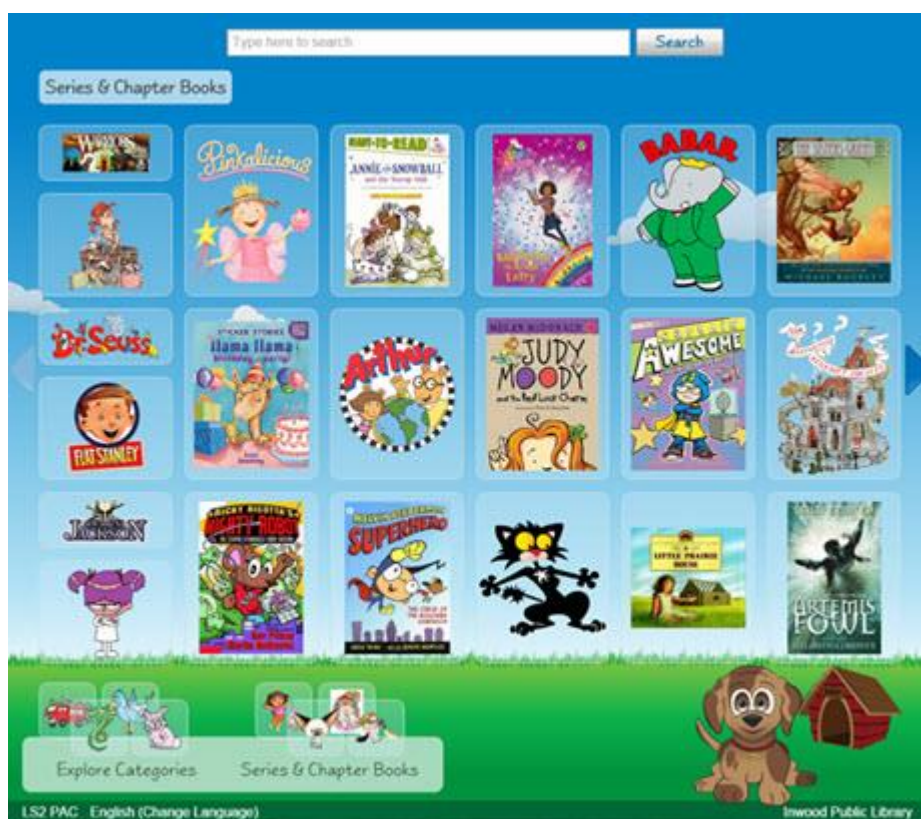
Type here to search

Search

Series & Chapter Books

Pinkalicious

READY-TO-READ

ANNIE and SNOWBALL

BABAR

Dr. Seuss

FLAT STANLEY

llama llama

Arthur

JUDY MOODY

AWESOME

JACKSON

SUPERHERO

LITTLE PRAIRIE HOUSE

ARTEMIS FOWL

Explore Categories

Series & Chapter Books

LS2 PAC English (Change Language)

Inwood Public Library